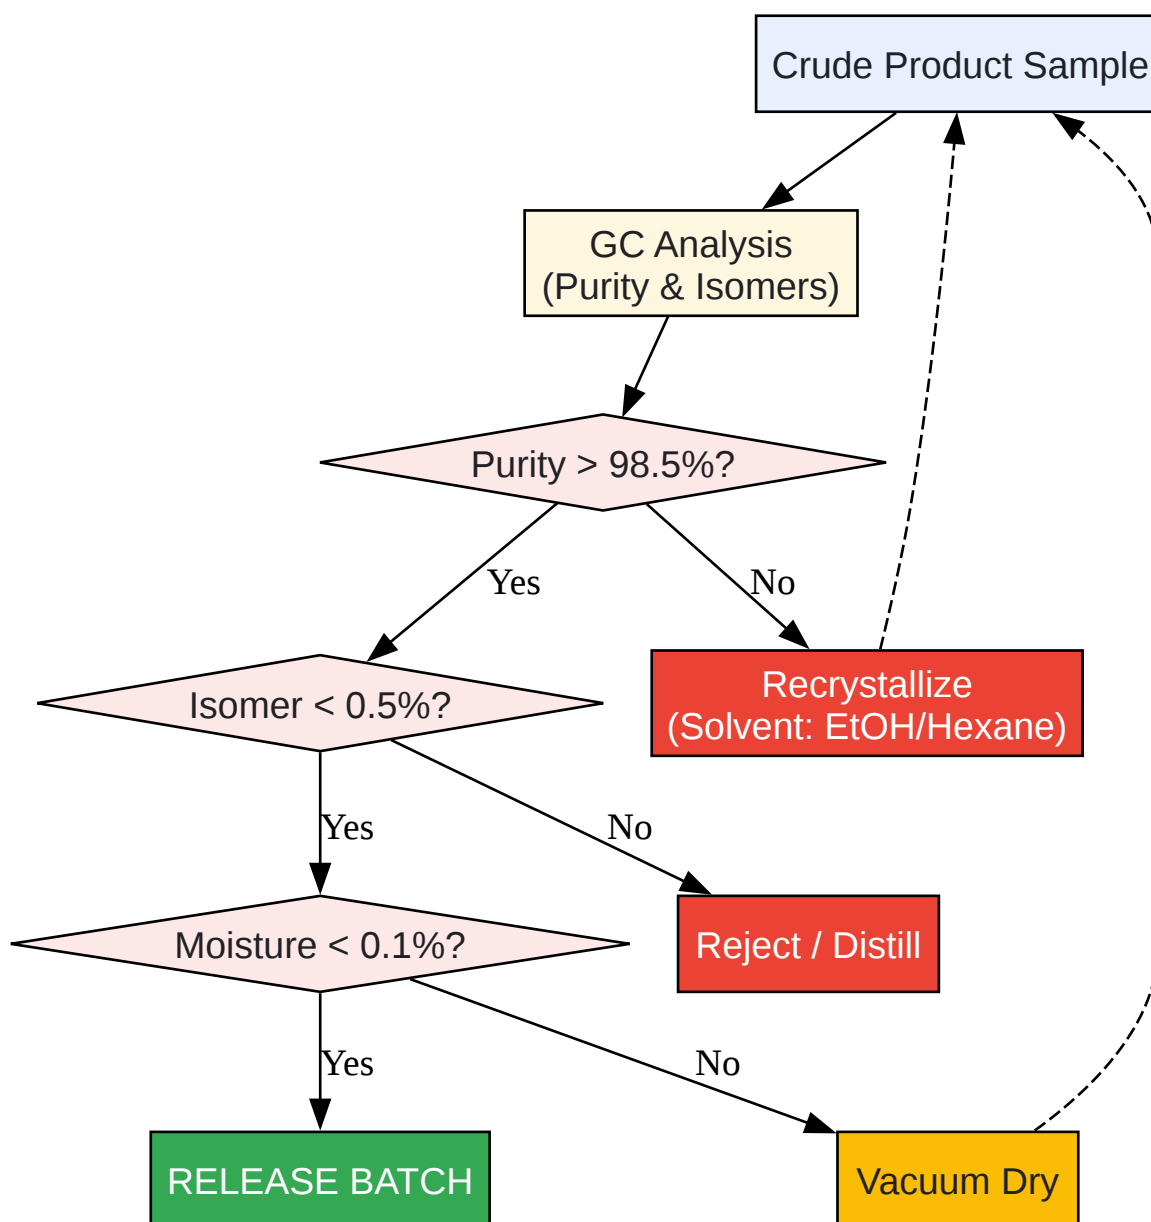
Crude Product Sample

GC Analysis
(Purity & Isomers)

Purity > 98.5%?

Yes

No

Isomer < 0.5%?

Recrystallize
(Solvent: EtOH/Hexane)

Yes

No

Moisture < 0.1%?

Reject / Distill

Yes

No

RELEASE BATCH

Vacuum Dry